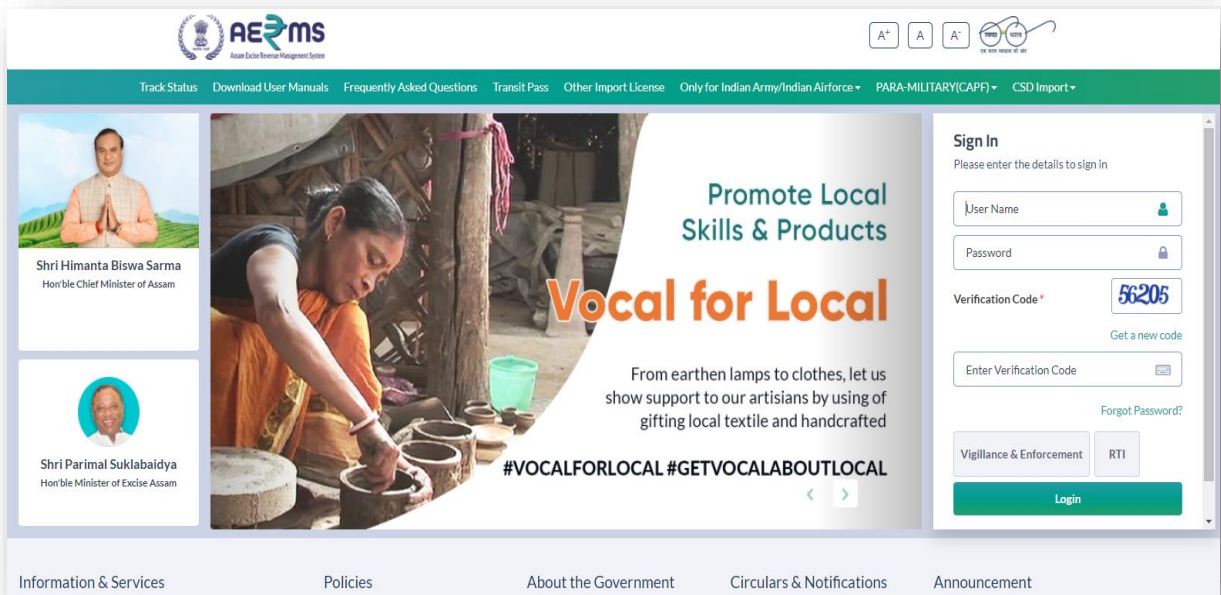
AERMS
Assam Excise Revenue Management System

A+ A A-

Track Status Download User Manuals Frequently Asked Questions Transit Pass Other Import License Only for Indian Army/Indian Airforce PARA-MILITARY(CAPF) CSD Import

Shri Himanta Biswa Sarma
Hon'ble Chief Minister of Assam

Shri Parimal Suklabaidya
Hon'ble Minister of Excise Assam

Promote Local Skills & Products

Vocal for Local

From earthen lamps to clothes, let us show support to our artisians by using of gifting local textile and handcrafted

#VOCALFORLOCAL #GETVOCALABOUTLOCAL

Sign In
Please enter the details to sign in

User Name

Password

Verification Code *
56205

Get a new code

Enter Verification Code

Forgot Password?

Vigillance & Enforcement
RTI

Login

Information & Services
Policies
About the Government
Circulars & Notifications
Announcement